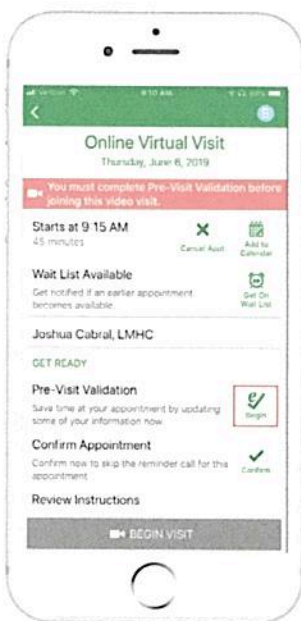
Verizon 9:10 AM 89%

<

Online Virtual Visit
Thursday, June 6, 2019

You must complete Pre-Visit Validation before joining this video visit.

Starts at 9:15 AM
45 minutes

Cancel Appt

Add to Calendar

Wait List Available
Get notified if an earlier appointment becomes available.

Get On Wait List

Joshua Cabral, LMHC

GET READY

Pre-Visit Validation
Save time at your appointment by updating some of your information now.

Begin

Confirm Appointment
Confirm now to skip the reminder call for this appointment.

Confirm

Review Instructions

BEGIN VISIT